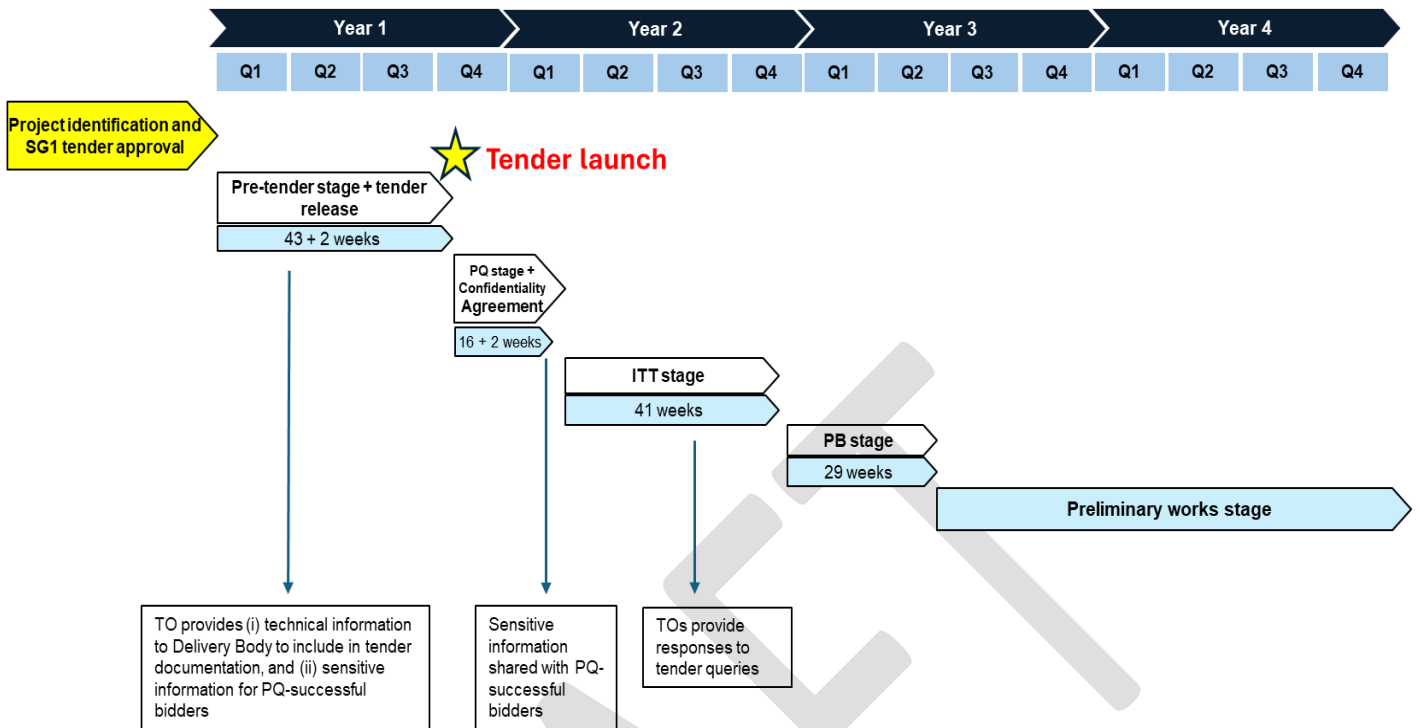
Year 1 Year 2 Year 3 Year 4

| Q1 | Q2 | Q3 | Q4 | Q1 | Q2 | Q3 | Q4 | Q1 | Q2 | Q3 | Q4 | Q1 | Q2 | Q3 | Q4 |
|---|---|---|---|---|---|---|---|---|---|---|---|---|---|---|---|

Project identification and SG1 tender approval

Tender launch

Pre-tender stage + tender release

43 + 2 weeks

PQ stage + Confidentiality Agreement

16 + 2 weeks

ITT stage

41 weeks

PB stage

29 weeks

Preliminary works stage

TO provides (i) technical information to Delivery Body to include in tender documentation, and (ii) sensitive information for PQ-successful bidders

Sensitive information shared with PQ-successful bidders

TOs provide responses to tender queries